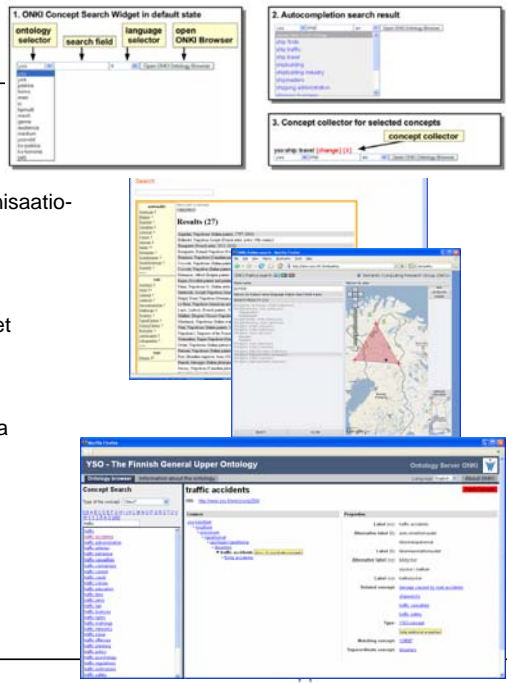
1. ONKI Concept Search Widget in default state

ontology selector

search field

language selector

open ONKI Browser

2. Autocompletion search result

ship finds

ship traffic

ship travel

shipbuilding

shipbuilding industry

shipmasters

shipping administration

3. Concept collector for selected concepts

concept collector

yso:ship travel [change] [X]

Open ONKI Ontology Browser

nisaatio-

et

a

Search

Results (27)

YSO - The Finnish General Upper Ontology

Ontology Server ONKI

Ontology browser

Concept Search

traffic accidents

Properties

Label (en): traffic accidents

Label (fi): liikenneonnettomuudet

Label (sv): trafikolyckor

Type: YSO-concept